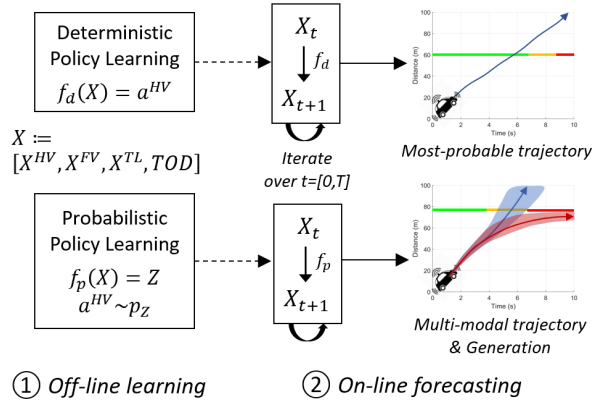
Deterministic Policy Learning
$f_d(X) = a^{HV}$

$X \coloneqq [X^{HV}, X^{FV}, X^{TL}, TOD]$

$X_t$
$f_d$
$X_{t+1}$

Iterate over t=[0,T]

Distance (m)
100
80
60
40
20
0
0 2 4 6 8 10
Time (s)

Most-probable trajectory

Probabilistic Policy Learning
$f_p(X) = Z$
$a^{HV} \sim p_Z$

$X_t$
$f_p$
$X_{t+1}$

Distance (m)
100
80
60
40
20
0
0 2 4 6 8 10
Time (s)

Multi-modal trajectory & Generation

① Off-line learning

② On-line forecasting